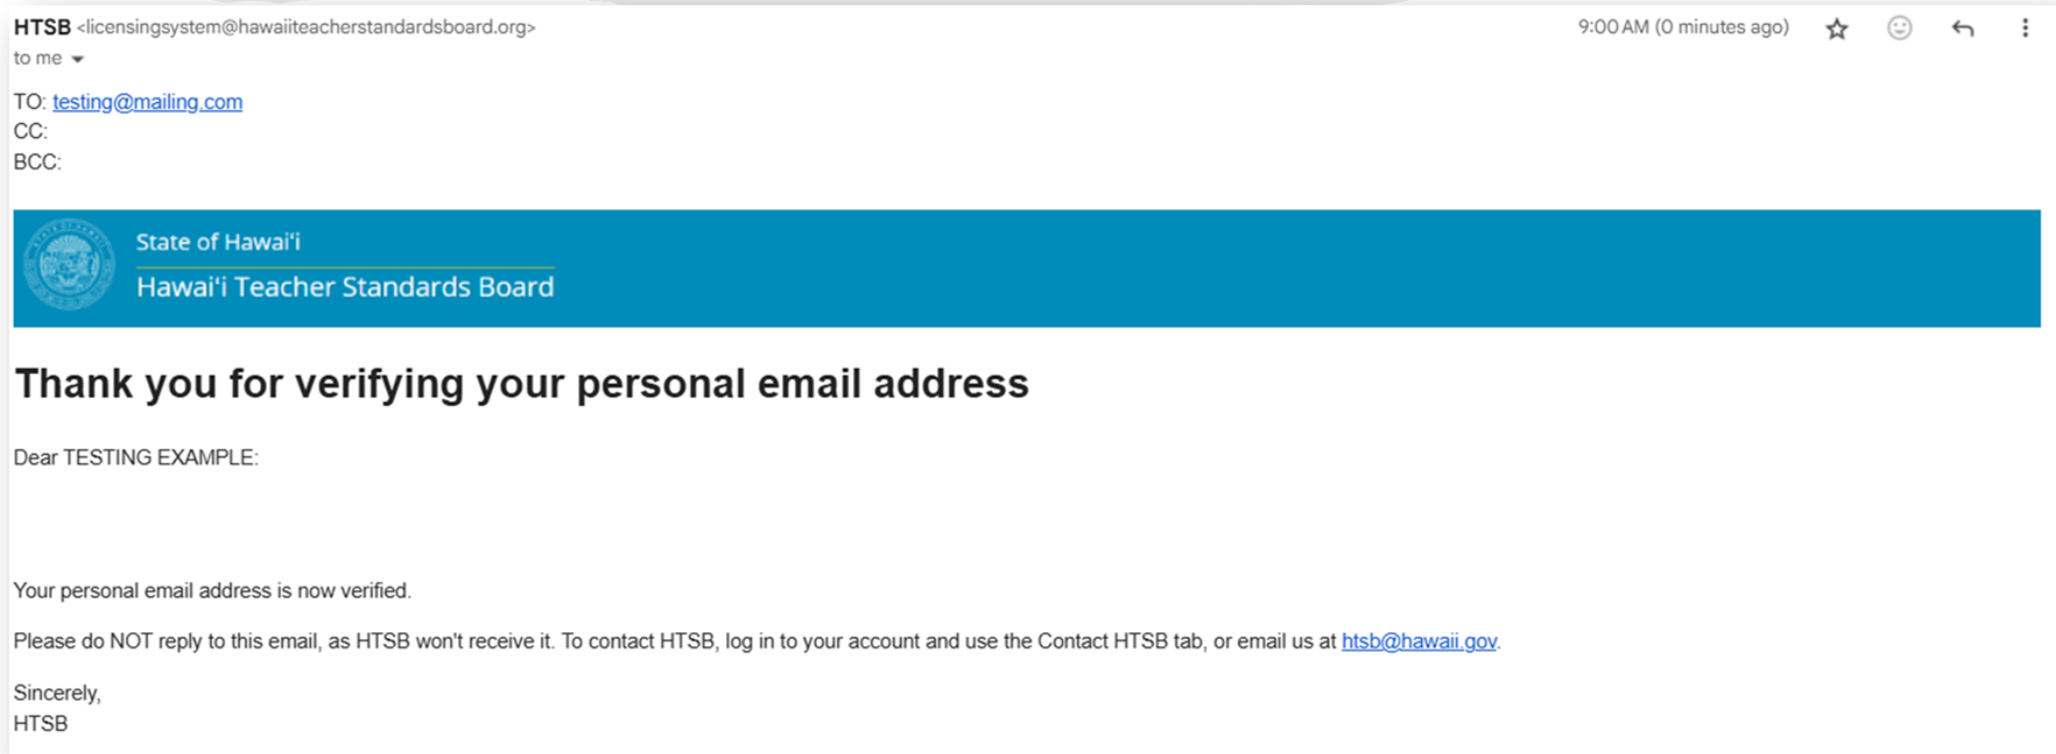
HTSB <licensingsystem@hawaiiteacherstandardsboard.org>
to me

9:00 AM (0 minutes ago)

TO: testing@mailing.com
CC:
BCC:

State of Hawaiʻi
Hawaiʻi Teacher Standards Board

Thank you for verifying your personal email address

Dear TESTING EXAMPLE:

Your personal email address is now verified.

Please do NOT reply to this email, as HTSB won't receive it. To contact HTSB, log in to your account and use the Contact HTSB tab, or email us at htsb@hawaii.gov.

Sincerely,
HTSB